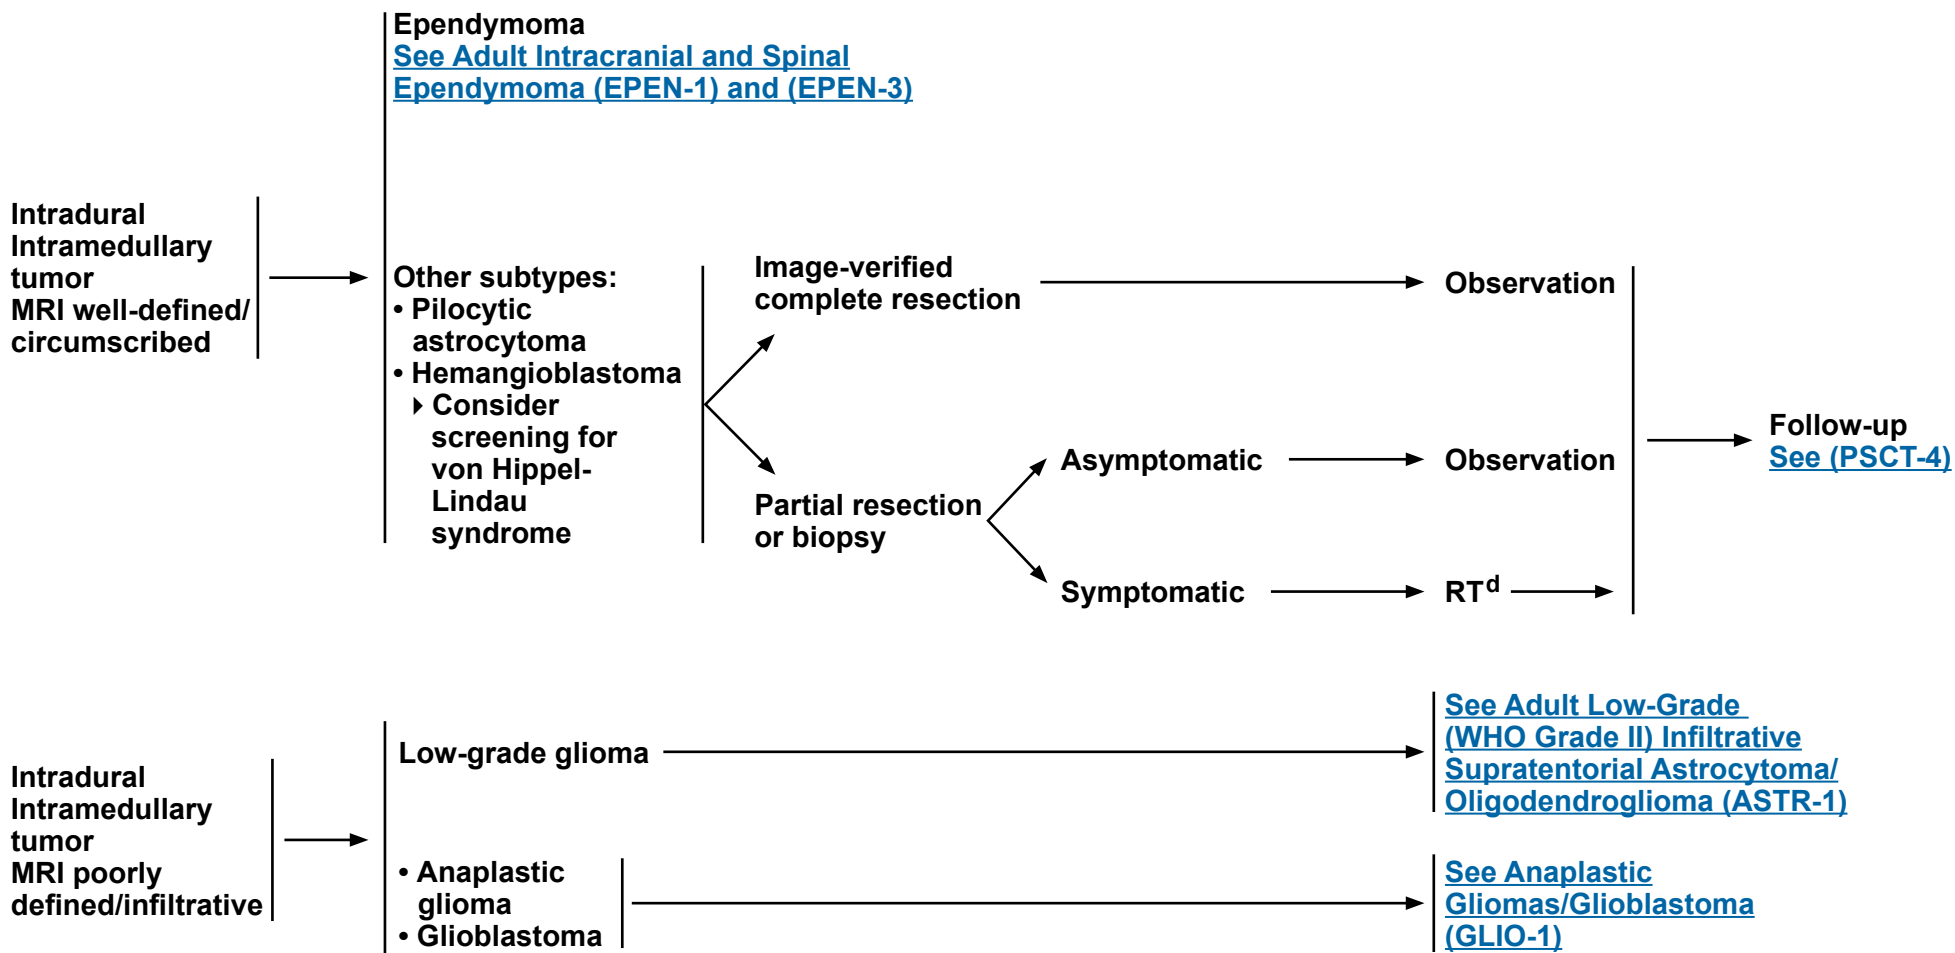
Ependymoma
See Adult Intracranial and Spinal Ependymoma (EPEN-1) and (EPEN-3)

Intradural Intramedullary tumor
MRI well-defined/ circumscribed

Other subtypes:
• Pilocytic astrocytoma
• Hemangioblastoma
‣ Consider screening for von Hippel-Lindau syndrome

Image-verified complete resection

Observation

Partial resection or biopsy

Asymptomatic

Observation

Symptomatic

RT$^{d}$

Follow-up
See (PSCT-4)

Intradural Intramedullary tumor
MRI poorly defined/infiltrative

Low-grade glioma

See Adult Low-Grade (WHO Grade II) Infiltrative Supratentorial Astrocytoma/ Oligodendroglioma (ASTR-1)

• Anaplastic glioma
• Glioblastoma

See Anaplastic Gliomas/Glioblastoma (GLIO-1)